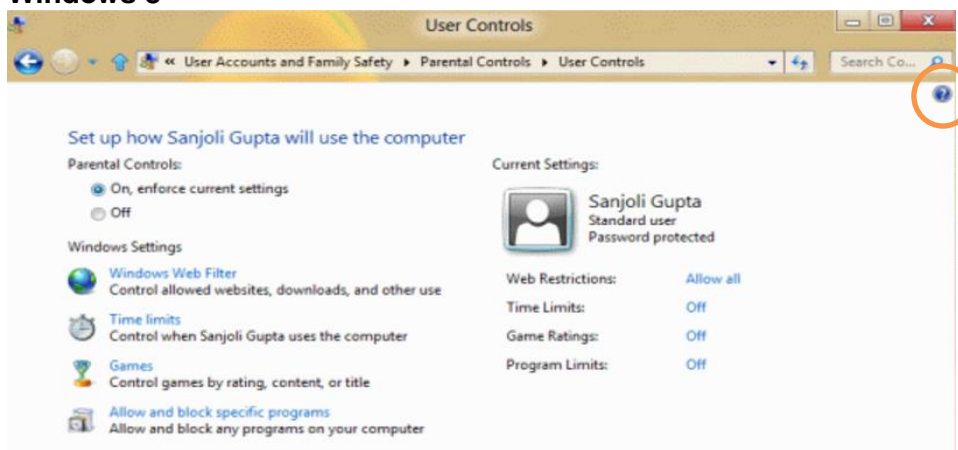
Windows 8

User Controls

« User Accounts and Family Safety ▸ Parental Controls ▸ User Controls

Search Co...

Set up how Sanjoli Gupta will use the computer

Parental Controls:

On, enforce current settings

Off

Windows Settings

Windows Web Filter
Control allowed websites, downloads, and other use

Time limits
Control when Sanjoli Gupta uses the computer

Games
Control games by rating, content, or title

Allow and block specific programs
Allow and block any programs on your computer

Current Settings:

Sanjoli Gupta
Standard user
Password protected

| | |
|---|---|
| Web Restrictions: | Allow all |
| Time Limits: | Off |
| Game Ratings: | Off |
| Program Limits: | Off |